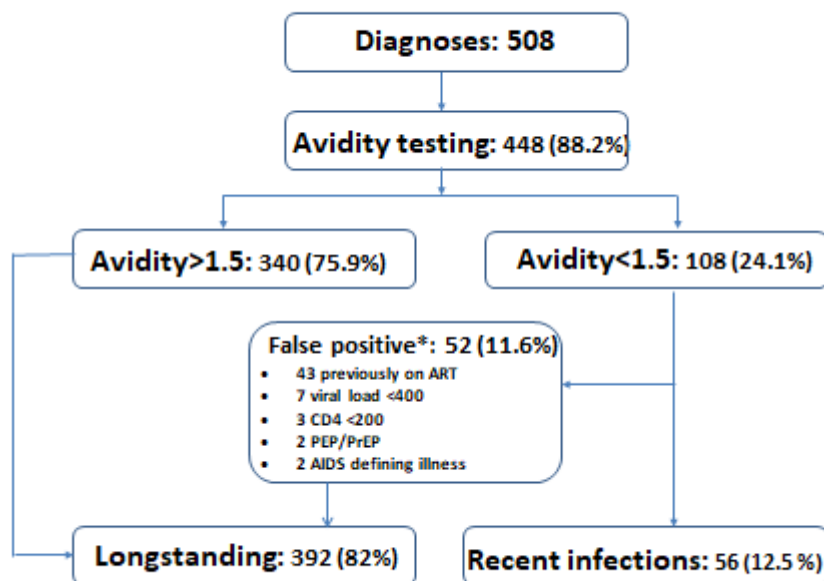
Diagnoses: 508

Avidity testing: 448 (88.2%)

Avidity>1.5: 340 (75.9%)

Avidity<1.5: 108 (24.1%)

False positive*: 52 (11.6%)
- 43 previously on ART
- 7 viral load <400
- 3 CD4 <200
- 2 PEP/PrEP
- 2 AIDS defining illness

Longstanding: 392 (82%)

Recent infections: 56 (12.5 %)